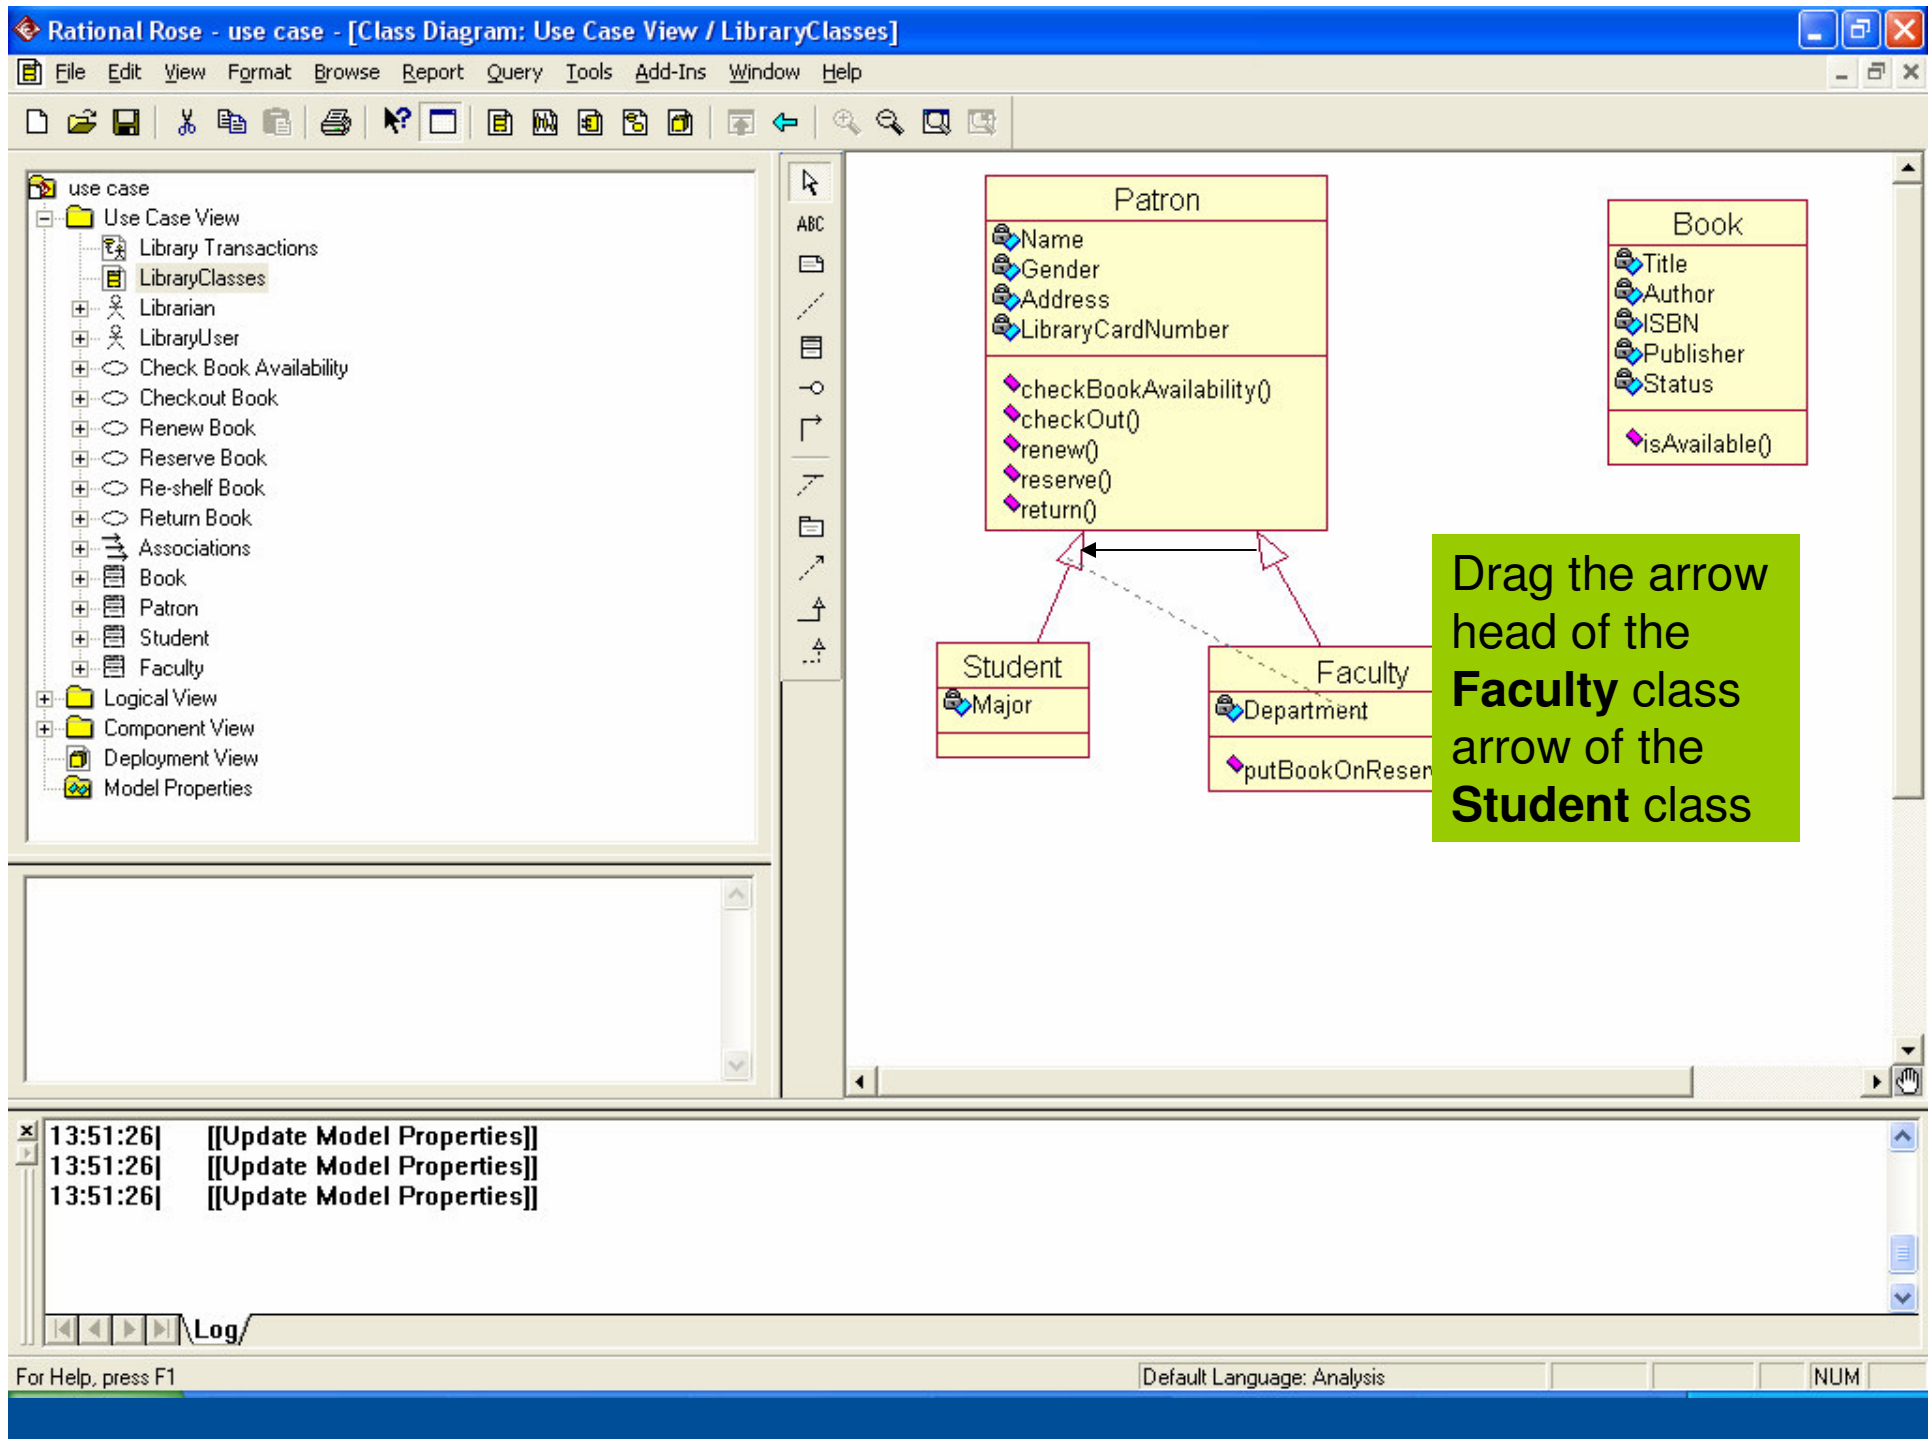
Rational Rose - use case - [Class Diagram: Use Case View / LibraryClasses]

File Edit View Format Browse Report Query Tools Add-Ins Window Help

ABC

use case
Use Case View
Library Transactions
LibraryClasses
Librarian
LibraryUser
Check Book Availability
Checkout Book
Renew Book
Reserve Book
Re-shelf Book
Return Book
Associations
Book
Patron
Student
Faculty
Logical View
Component View
Deployment View
Model Properties

Patron
Name
Gender
Address
LibraryCardNumber
checkBookAvailability()
checkOut()
renew()
reserve()
return()

Book
Title
Author
ISBN
Publisher
Status
isAvailable()

Student
Major

Faculty
Department
putBookOnReser

Drag the arrow head of the **Faculty** class arrow of the **Student** class

13:51:26| [[Update Model Properties]]
13:51:26| [[Update Model Properties]]
13:51:26| [[Update Model Properties]]

Log

For Help, press F1
Default Language: Analysis
NUM